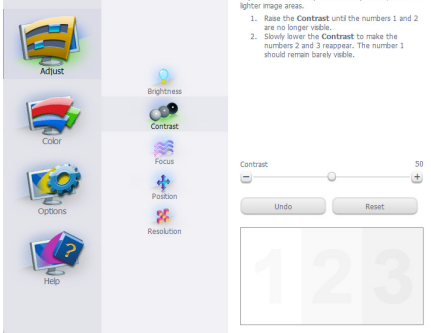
Adjust

Color

Options

Help

Brightness

Contrast

Focus

Position

Resolution

lighter image areas.

1. Raise the **Contrast** until the numbers 1 and 2 are no longer visible.
2. Slowly lower the **Contrast** to make the numbers 2 and 3 reappear. The number 1 should remain barely visible.

Contrast 50

−

+

Undo

Reset

1 2 3